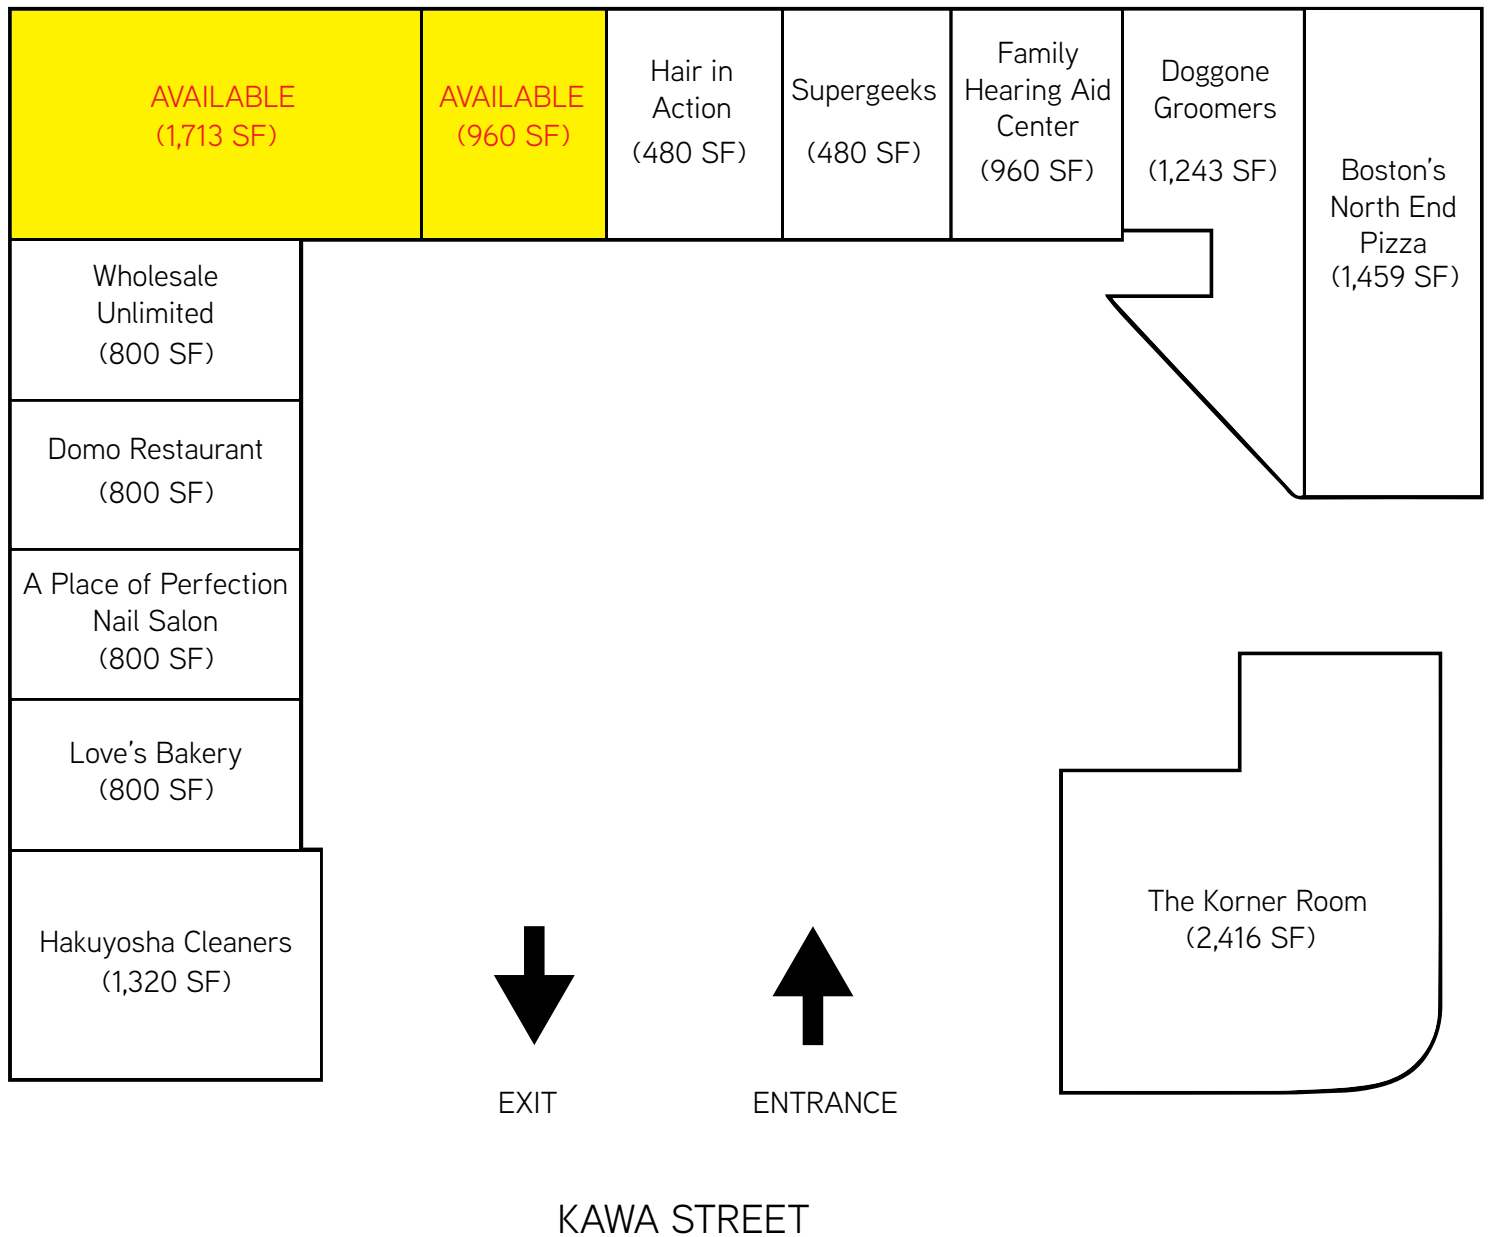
AVAILABLE
(1,713 SF)

AVAILABLE
(960 SF)

Hair in Action
(480 SF)

Supergeeks
(480 SF)

Family Hearing Aid Center
(960 SF)

Doggone Groomers
(1,243 SF)

Boston's North End Pizza
(1,459 SF)

Wholesale Unlimited
(800 SF)

Domo Restaurant
(800 SF)

A Place of Perfection Nail Salon
(800 SF)

Love's Bakery
(800 SF)

Hakuyosha Cleaners
(1,320 SF)

The Korner Room
(2,416 SF)

EXIT

ENTRANCE

KAWA STREET